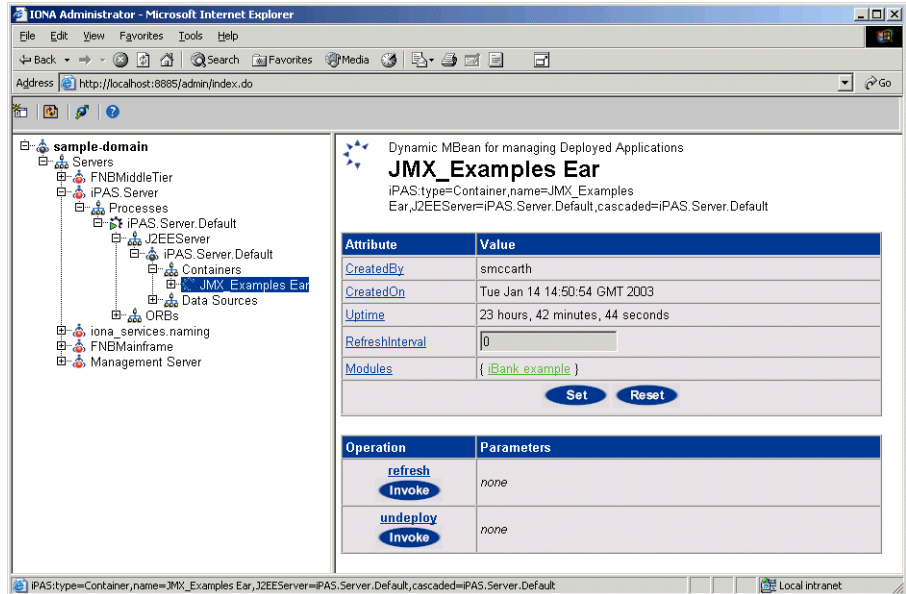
IONA Administrator - Microsoft Internet Explorer

File Edit View Favorites Tools Help

Back Search Favorites Media

Address http://localhost:8885/admin/index.do Go

sample-domain
Servers
FNBMiddleTier
iPAS.Server
Processes
iPAS.Server.Default
J2EEServer
iPAS.Server.Default
Containers
JMX_Examples Ear
Data Sources
ORBs
iona_services.naming
FNBMainframe
Management Server

Dynamic MBean for managing Deployed Applications

JMX_Examples Ear

iPAS:type=Container,name=JMX_Examples Ear,J2EEServer=iPAS.Server.Default,cascaded=iPAS.Server.Default

| Attribute | Value |
|---|---|
| CreatedBy | smccarth |
| CreatedOn | Tue Jan 14 14:50:54 GMT 2003 |
| Uptime | 23 hours, 42 minutes, 44 seconds |
| RefreshInterval | 0 |
| Modules | { iBank example } |

Set Reset

| Operation | Parameters |
|---|---|
| refresh Invoke | none |
| undeploy Invoke | none |

iPAS:type=Container,name=JMX_Examples Ear,J2EEServer=iPAS.Server.Default,cascaded=iPAS.Server.Default

Local intranet